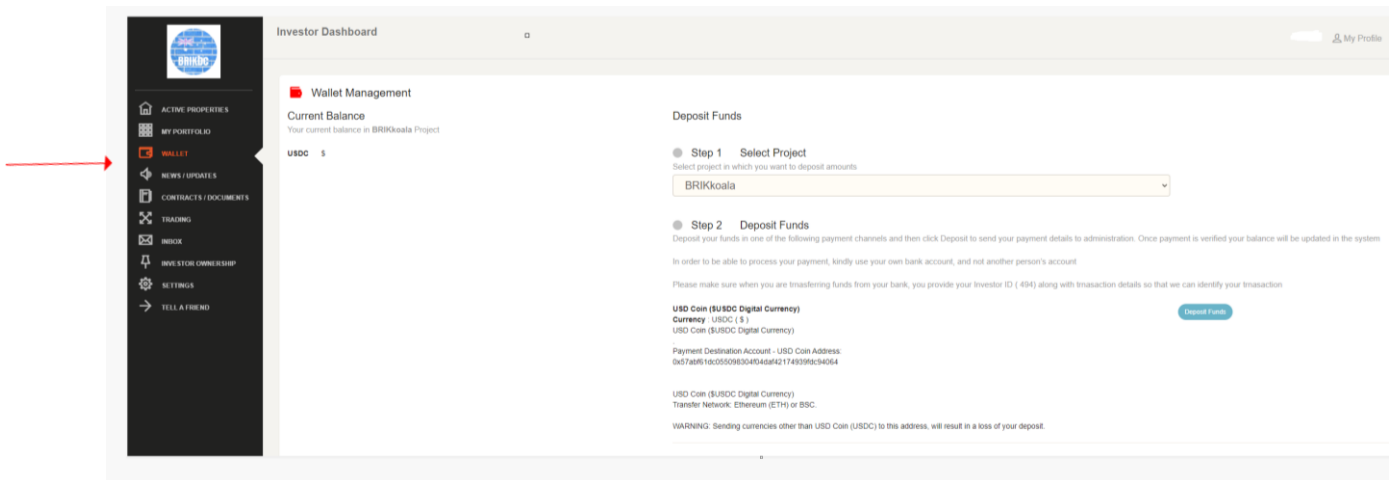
BRIKDC

ACTIVE PROPERTIES
MY PORTFOLIO
WALLET
NEWS / UPDATES
CONTRACTS / DOCUMENTS
TRADING
INBOX
INVESTOR OWNERSHIP
SETTINGS
TELL A FRIEND

Investor Dashboard

My Profile

Wallet Management

Current Balance
Your current balance in BRIKkoala Project

USDC $

Deposit Funds

Step 1 Select Project
Select project in which you want to deposit amounts

BRIKkoala

Step 2 Deposit Funds
Deposit your funds in one of the following payment channels and then click Deposit to send your payment details to administration. Once payment is verified your balance will be updated in the system

In order to be able to process your payment, kindly use your own bank account, and not another person's account

Please make sure when you are transferring funds from your bank, you provide your Investor ID ( 494) along with transaction details so that we can identify your transaction

USD Coin ($USDC Digital Currency)
Currency : USDC ( $ )
USD Coin ($USDC Digital Currency)

Deposit Funds

Payment Destination Account - USD Coin Address:
0x57abf61dc055098304f04daf42174939fdc94064

USD Coin ($USDC Digital Currency)
Transfer Network: Ethereum (ETH) or BSC.

WARNING: Sending currencies other than USD Coin (USDC) to this address, will result in a loss of your deposit.